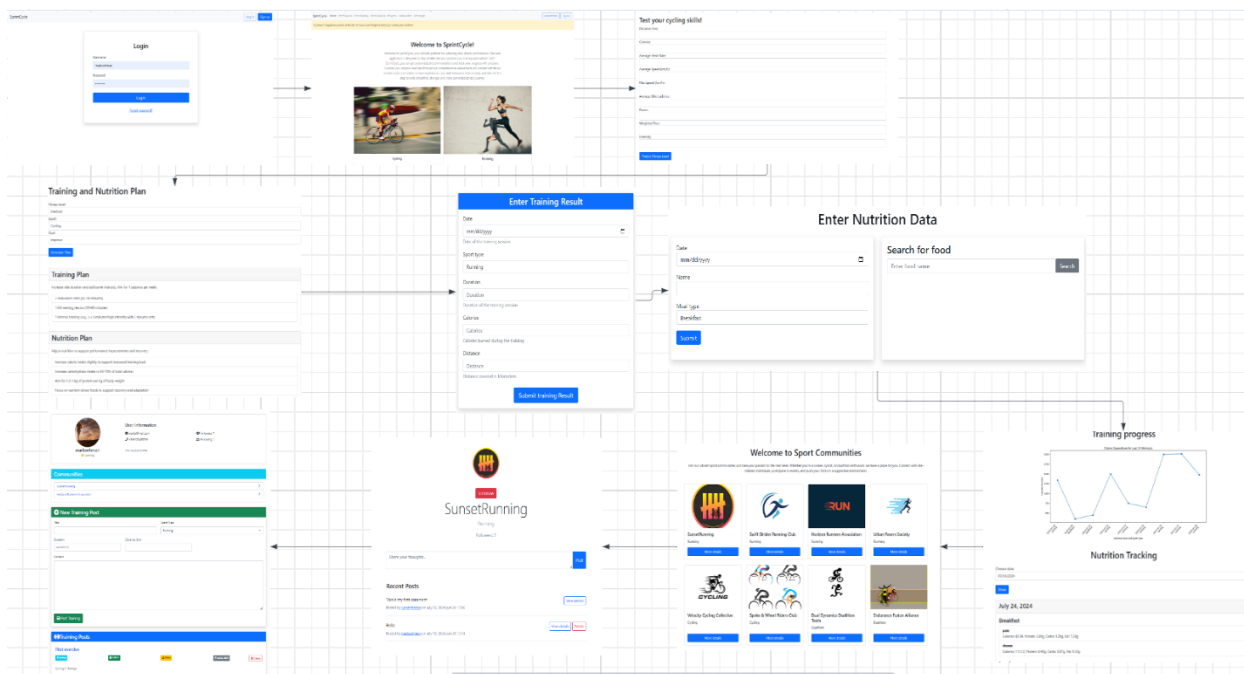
SprintCycle

Login

Login

Welcome to SprintCycle!

Cycling

Running

Test your cycling skills!

Training and Nutrition Plan

Training Plan

Nutrition Plan

Enter Training Result

Date

mm/dd/yyyy

Date of the training session

Sport type

Running

Duration

Duration

Duration of the training session

Calories

Calories

Calories burned during the training

Distance

Distance

Distance covered in kilometers

Submit training Result

Enter Nutrition Data

Date

mm/dd/yyyy

Name

Meal type

Breakfast

Submit

Search for food

Enter food name

Search

User Information

Communities

New Training Post

Post Training

Training Posts

SunsetRunning

Running

Post

Recent Posts

Welcome to Sport Communities

SunsetRunning

Swift Strides Running Club

Horizon Runners Association

Urban Pacers Society

Velocity Cycling Collective

Spoke & Wheel Riders Club

Dual Dynamic Duathlon Team

Endurance Fusion Alliance

Training progress

Nutrition Tracking

July 24, 2024

Breakfast